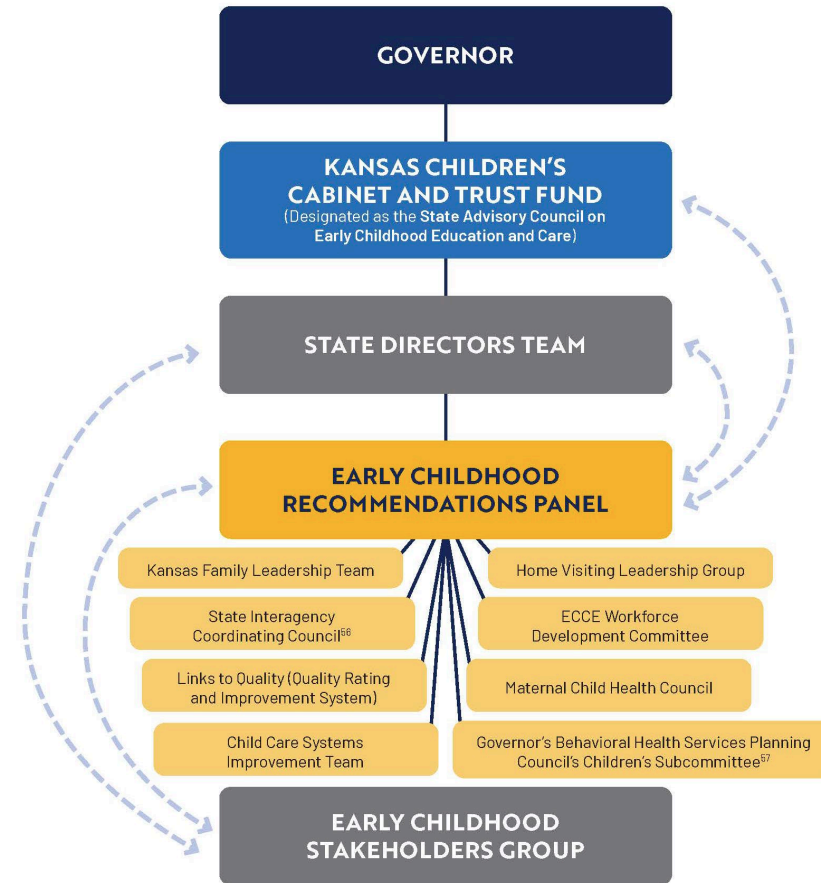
GOVERNOR

KANSAS CHILDREN'S CABINET AND TRUST FUND
(Designated as the State Advisory Council on Early Childhood Education and Care)

STATE DIRECTORS TEAM

EARLY CHILDHOOD RECOMMENDATIONS PANEL

Kansas Family Leadership Team

Home Visiting Leadership Group

State Interagency Coordinating Council$^{56}$

ECCE Workforce Development Committee

Links to Quality (Quality Rating and Improvement System)

Maternal Child Health Council

Child Care Systems Improvement Team

Governor's Behavioral Health Services Planning Council's Children's Subcommittee$^{57}$

EARLY CHILDHOOD STAKEHOLDERS GROUP